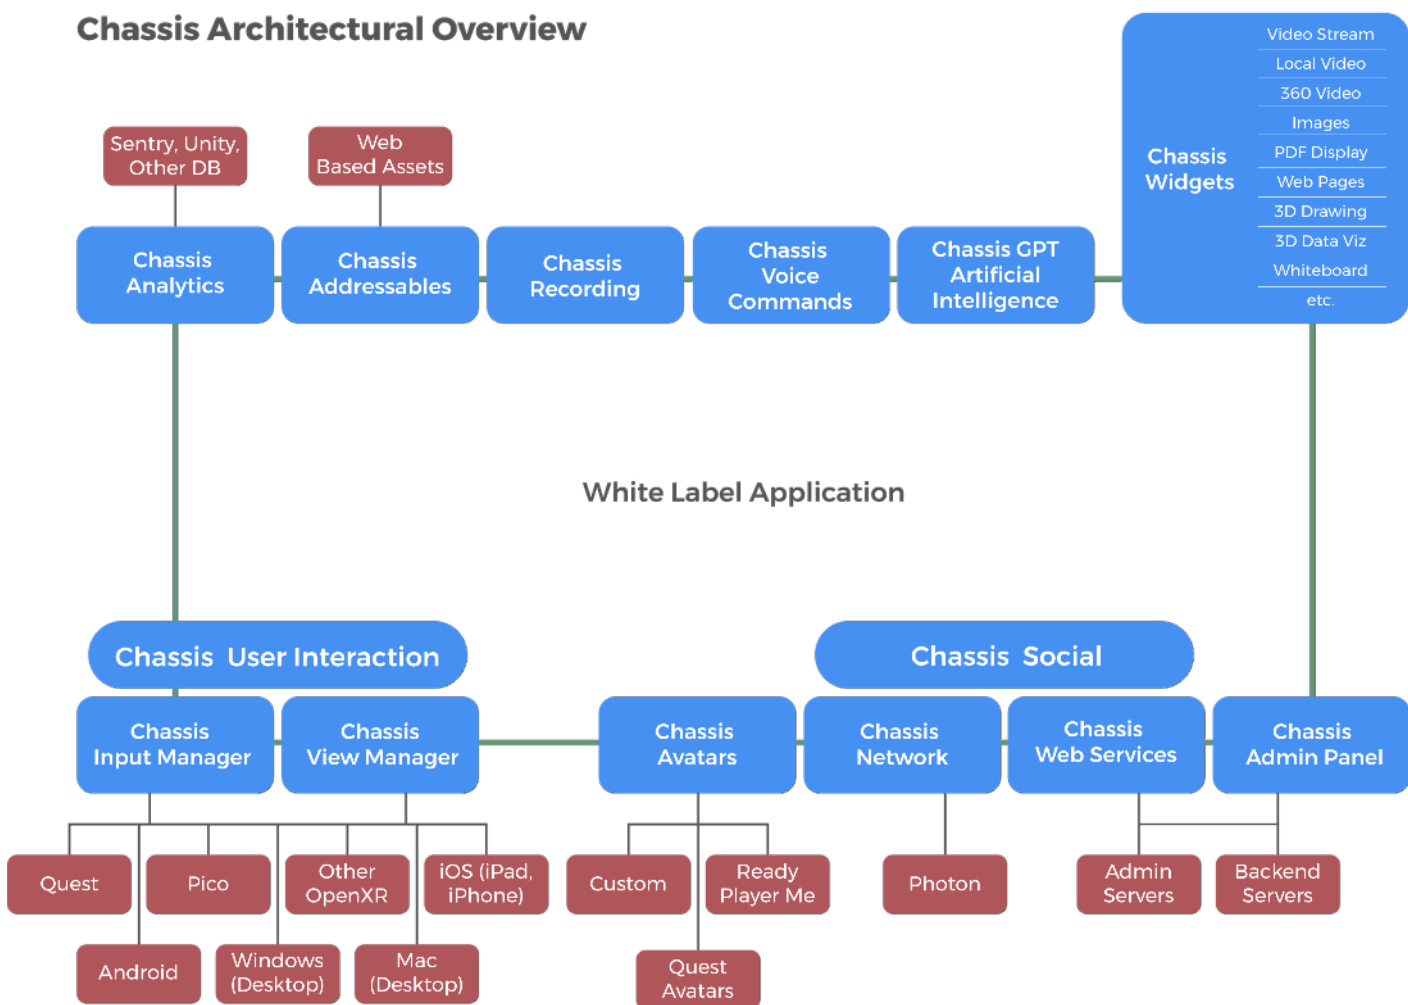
Chassis Architectural Overview

Sentry, Unity, Other DB

Web Based Assets

Chassis Analytics

Chassis Addressables

Chassis Recording

Chassis Voice Commands

Chassis GPT Artificial Intelligence

Chassis Widgets

Video Stream
Local Video
360 Video
Images
PDF Display
Web Pages
3D Drawing
3D Data Viz
Whiteboard
etc.

White Label Application

Chassis User Interaction

Chassis Social

Chassis Input Manager

Chassis View Manager

Chassis Avatars

Chassis Network

Chassis Web Services

Chassis Admin Panel

Quest

Pico

Other OpenXR

iOS (iPad, iPhone)

Android

Windows (Desktop)

Mac (Desktop)

Custom

Ready Player Me

Quest Avatars

Photon

Admin Servers

Backend Servers